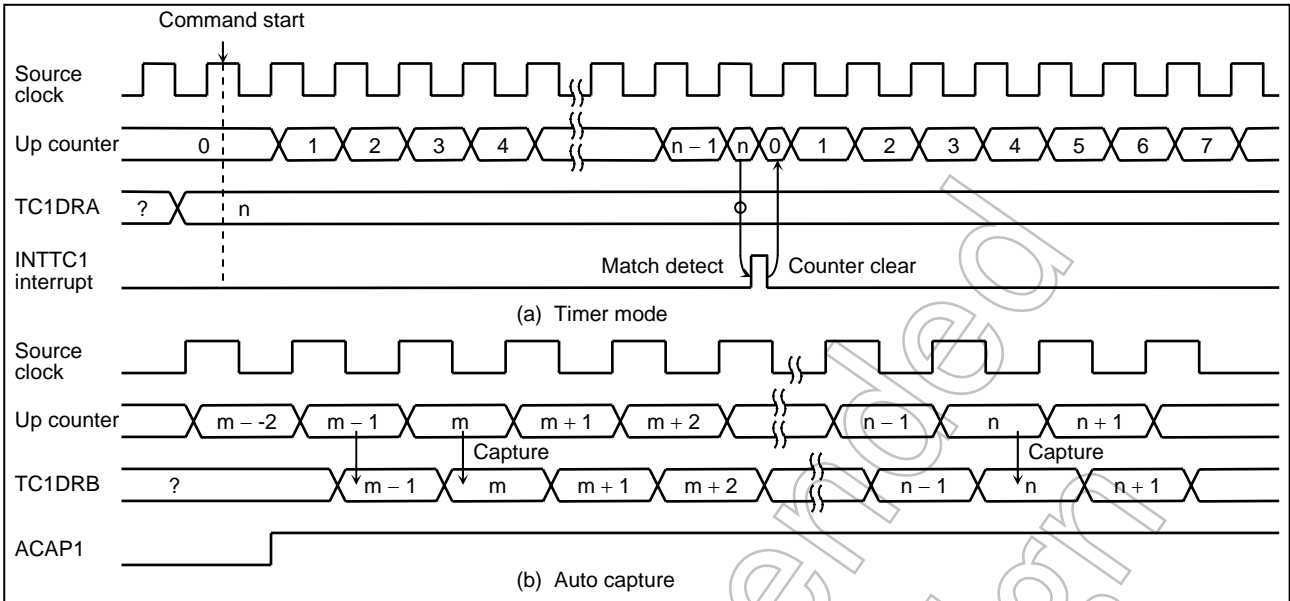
Command start

Source clock

Up counter 0 1 2 3 4 n – 1 n 0 1 2 3 4 5 6 7

TC1DRA ? n

INTTC1 interrupt

Match detect Counter clear

(a) Timer mode

Source clock

Up counter m – -2 m – 1 m m + 1 m + 2 n – 1 n n + 1

Capture Capture

TC1DRB ? m – 1 m m + 1 m + 2 n – 1 n n + 1

ACAP1

(b) Auto capture